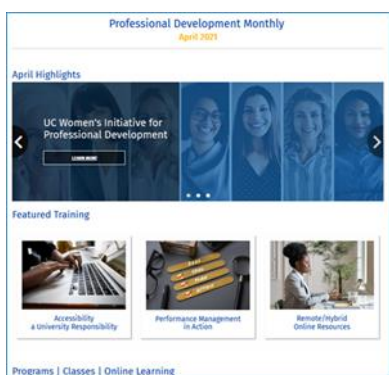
Professional Development Monthly
April 2021

April Highlights

UC Women's Initiative for Professional Development

LEARN MORE

Featured Training

Accessibility a University Responsibility

Performance Management in Action

Remote/Hybrid Online Resources

Programs | Classes | Online Learning